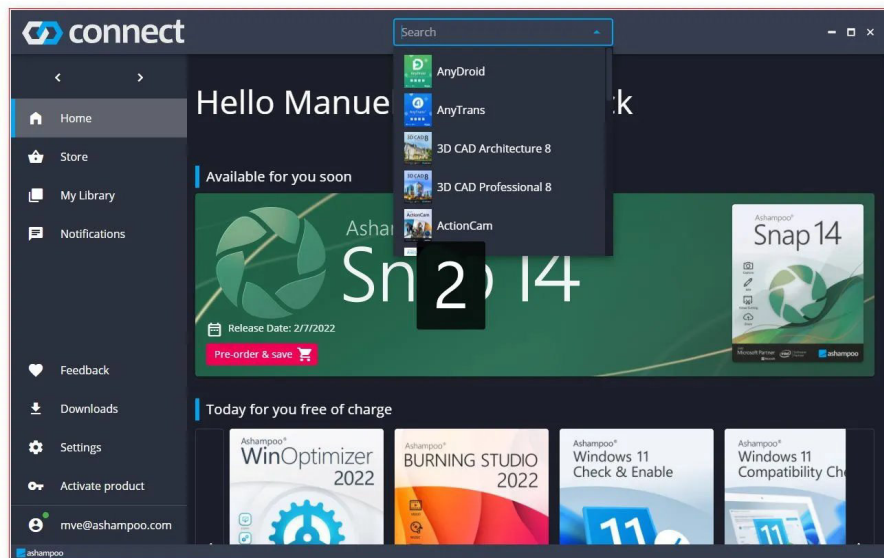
connect

Search

AnyDroid
AnyTrans
3D CAD Architecture 8
3D CAD Professional 8
ActionCam

Home
Store
My Library
Notifications

Hello Manue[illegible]ck

Available for you soon

Ashampoo Snap 14

2

Release Date: 2/7/2022

Pre-order & save

Ashampoo® Snap 14

Feedback
Downloads
Settings
Activate product
mve@ashampoo.com

Today for you free of charge

Ashampoo® WinOptimizer 2022

Ashampoo® BURNING STUDIO 2022

Ashampoo® Windows 11 Check & Enable

Ashampoo® Windows 11 Compatibility Ch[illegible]

ashampoo